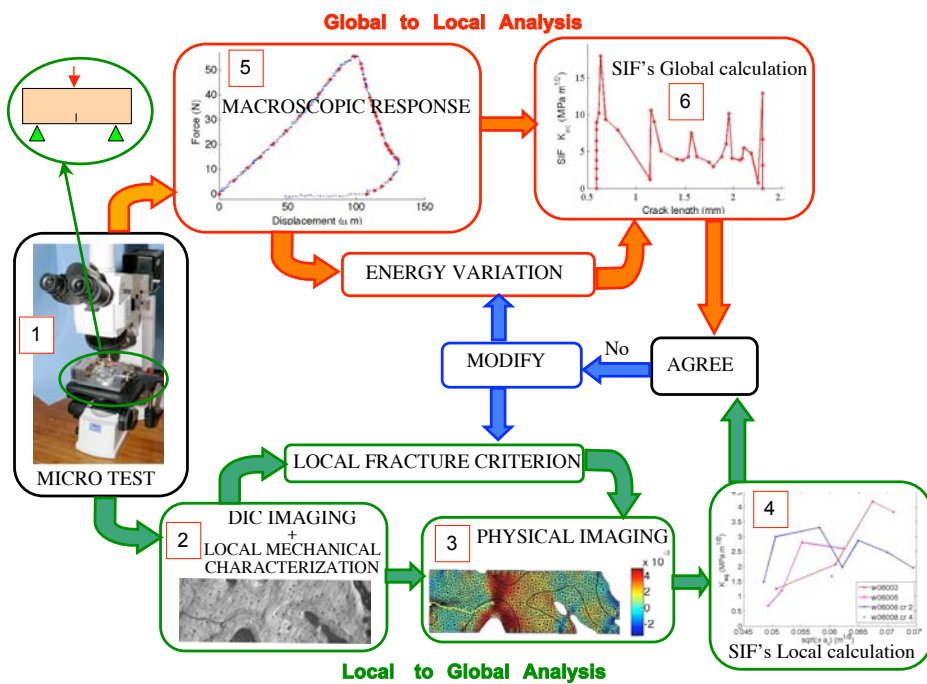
Global to Local Analysis

5
MACROSCOPIC RESPONSE
Force (N)
50
40
30
20
10
0
0
50
100
150
Displacement (μ m)

SIF's Global calculation
6
SIF $K_{eq}$ (MPa m$^{1/2}$)
Crack length (mm)
0.5
1
1.5
2

1
MICRO TEST

ENERGY VARIATION

MODIFY

No

AGREE

LOCAL FRACTURE CRITERION

2
DIC IMAGING
+
LOCAL MECHANICAL CHARACTERIZATION

3
PHYSICAL IMAGING
x 10
4
2
0
-2

4
$K_{eq}$ (MPa m$^{1/2}$)
sqrt(π a) (m$^{1/2}$)
0.045
0.05
0.055
0.06
0.065
0.07
0.075
w06003
w06005
w06006 cr 2
w06006 cr 4
SIF's Local calculation

Local to Global Analysis